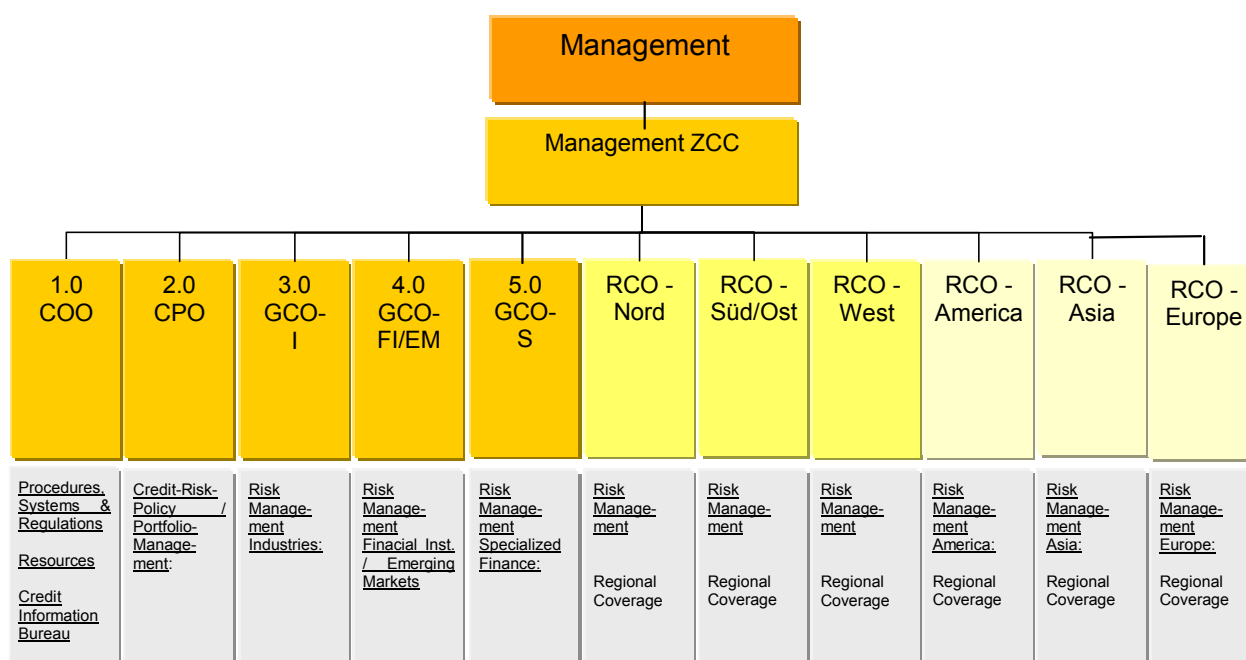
Management

Management ZCC

1.0 COO

2.0 CPO

3.0 GCO-I

4.0 GCO-FI/EM

5.0 GCO-S

RCO - Nord

RCO - Süd/Ost

RCO - West

RCO - America

RCO - Asia

RCO - Europe

Procedures, Systems & Regulations

Resources

Credit Information Bureau

Credit-Risk-Policy / Portfolio-Management:

Risk Management Industries:

Risk Management Finacial Inst. / Emerging Markets

Risk Management Specialized Finance:

Risk Management

Regional Coverage

Risk Management

Regional Coverage

Risk Management

Regional Coverage

Risk Management America:

Regional Coverage

Risk Management Asia:

Regional Coverage

Risk Management Europe:

Regional Coverage